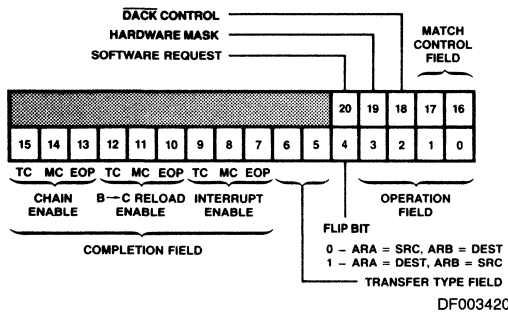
$\overline{\text{DACK}}$ CONTROL
HARDWARE MASK
SOFTWARE REQUEST
MATCH CONTROL FIELD

20 19 18 17 16

15 14 13 12 11 10 9 8 7 6 5 4 3 2 1 0

TC MC EOP TC MC EOP TC MC EOP

CHAIN ENABLE
B→C RELOAD ENABLE
INTERRUPT ENABLE

OPERATION FIELD

FLIP BIT

COMPLETION FIELD

0 – ARA = SRC, ARB = DEST
1 – ARA = DEST, ARB = SRC

TRANSFER TYPE FIELD

DF00342C